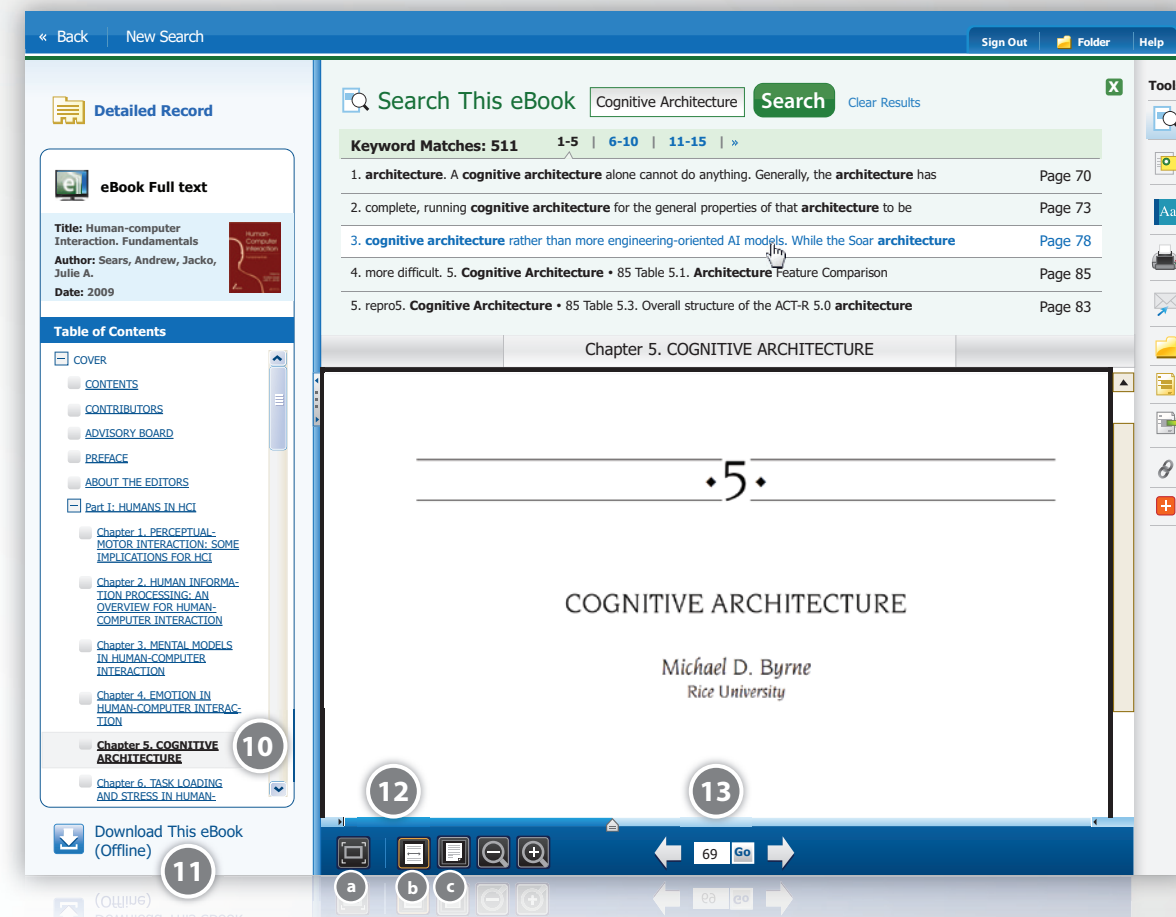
« Back New Search

Sign Out Folder Help

Tool

Detailed Record

eBook Full text

Title: Human-computer Interaction. Fundamentals

Author: Sears, Andrew, Jacko, Julie A.

Date: 2009

Table of Contents

COVER
CONTENTS
CONTRIBUTORS
ADVISORY BOARD
PREFACE
ABOUT THE EDITORS
Part I: HUMANS IN HCI
Chapter 1. PERCEPTUAL-MOTOR INTERACTION: SOME IMPLICATIONS FOR HCI
Chapter 2. HUMAN INFORMATION PROCESSING: AN OVERVIEW FOR HUMAN-COMPUTER INTERACTION
Chapter 3. MENTAL MODELS IN HUMAN-COMPUTER INTERACTION
Chapter 4. EMOTION IN HUMAN-COMPUTER INTERACTION
Chapter 5. COGNITIVE ARCHITECTURE
Chapter 6. TASK LOADING AND STRESS IN HUMAN-

10

Download This eBook (Offline)

11

Search This eBook Cognitive Architecture Search Clear Results

X

Keyword Matches: 511 1-5 | 6-10 | 11-15 | »

1. **architecture**. A **cognitive architecture** alone cannot do anything. Generally, the **architecture** has Page 70
2. complete, running **cognitive architecture** for the general properties of that **architecture** to be Page 73
3. **cognitive architecture** rather than more engineering-oriented AI models. While the Soar **architecture** Page 78
4. more difficult. 5. **Cognitive Architecture** • 85 Table 5.1. **Architecture** Feature Comparison Page 85
5. repro5. **Cognitive Architecture** • 85 Table 5.3. Overall structure of the ACT-R 5.0 **architecture** Page 83

Chapter 5. COGNITIVE ARCHITECTURE

•5•

COGNITIVE ARCHITECTURE

Michael D. Byrne
Rice University

12

13

69 Go

a b c